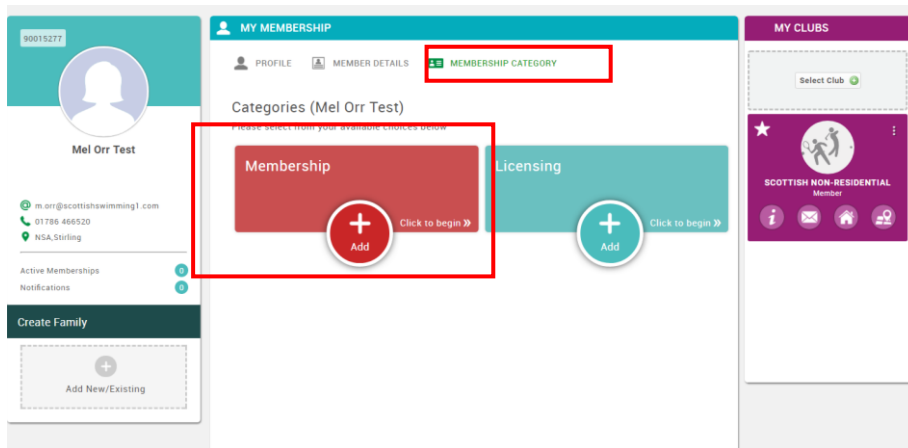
90015277

Mel Orr Test

m.orr@scottishswimming1.com
01786 466520
NSA,Stirling

Active Memberships 0
Notifications 0

Create Family

Add New/Existing

MY MEMBERSHIP

PROFILE MEMBER DETAILS MEMBERSHIP CATEGORY

Categories (Mel Orr Test)

Please select from your available choices below

Membership
Click to begin »
Add

Licensing
Click to begin »
Add

MY CLUBS

Select Club

SCOTTISH NON-RESIDENTIAL
Member